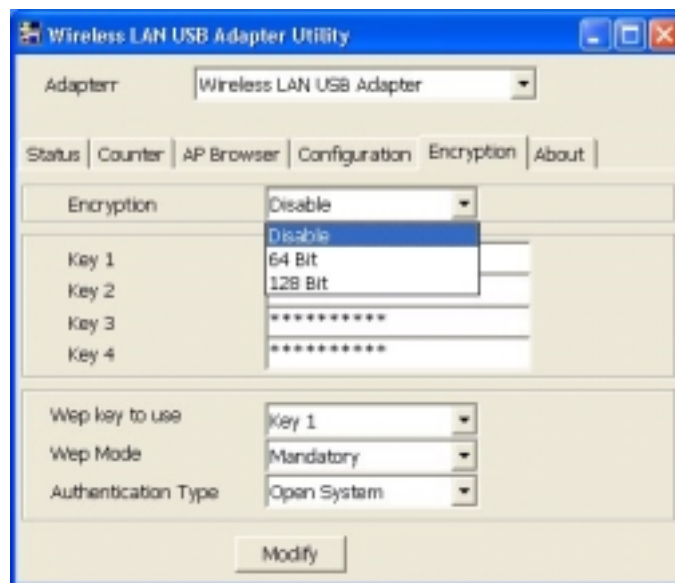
Wireless LAN USB Adapter Utility

Adapterr Wireless LAN USB Adapter

Status | Counter | AP Browser | Configuration | Encryption | About

Encryption Disable

Disable
64 Bit
128 Bit

Key 1
Key 2
Key 3 **********
Key 4 **********

Wep key to use Key 1
Wep Mode Mandatory
Authentication Type Open System

Modify